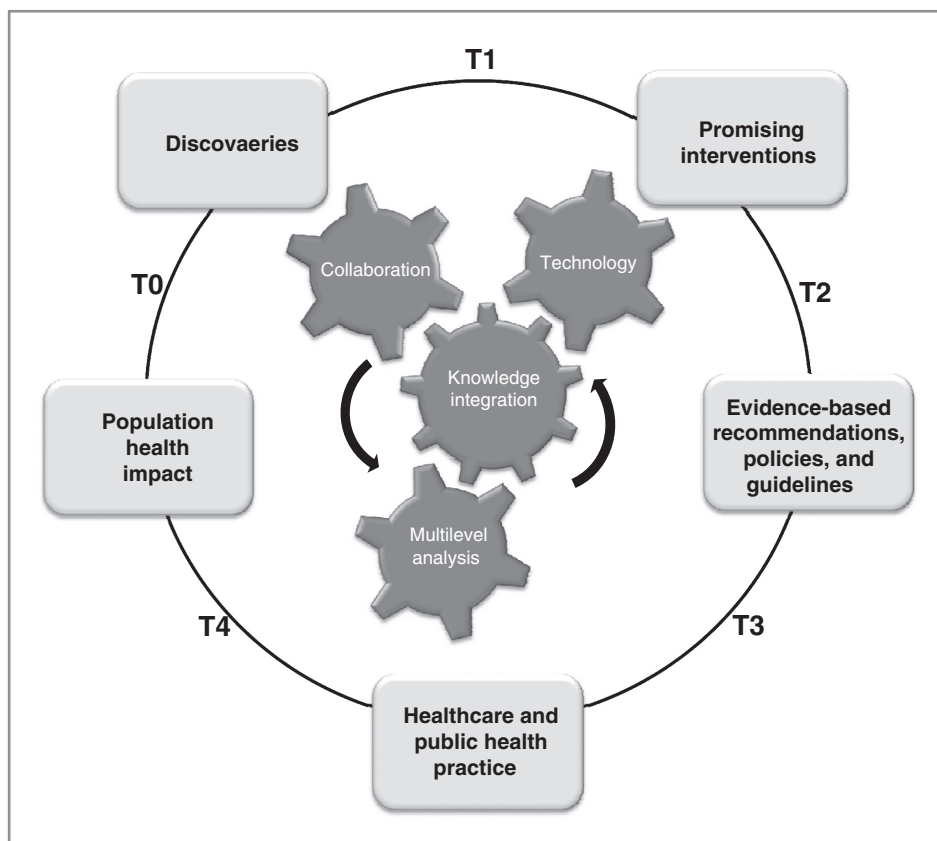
T1

Discovaeries

Promising interventions

Collaboration

Technology

T0

T2

Knowledge integration

Population health impact

Evidence-based recommendations, policies, and guidelines

Multilevel analysis

T4

T3

Healthcare and public health practice